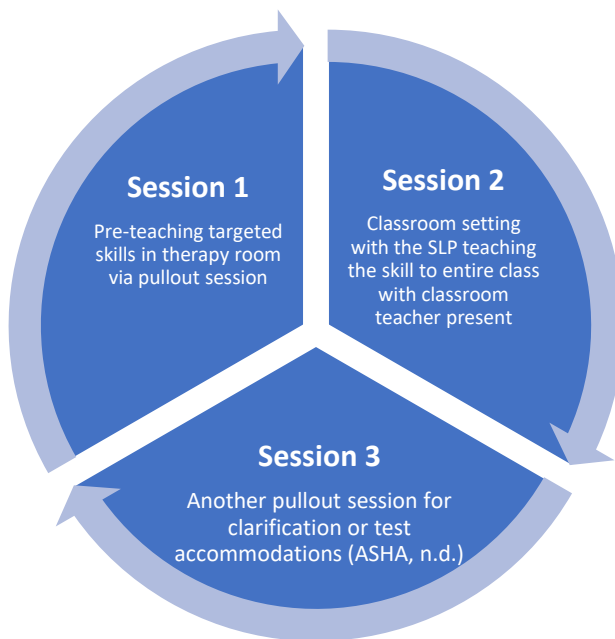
Session 1

Pre-teaching targeted skills in therapy room via pullout session

Session 2

Classroom setting with the SLP teaching the skill to entire class with classroom teacher present

Session 3

Another pullout session for clarification or test accommodations (ASHA, n.d.)